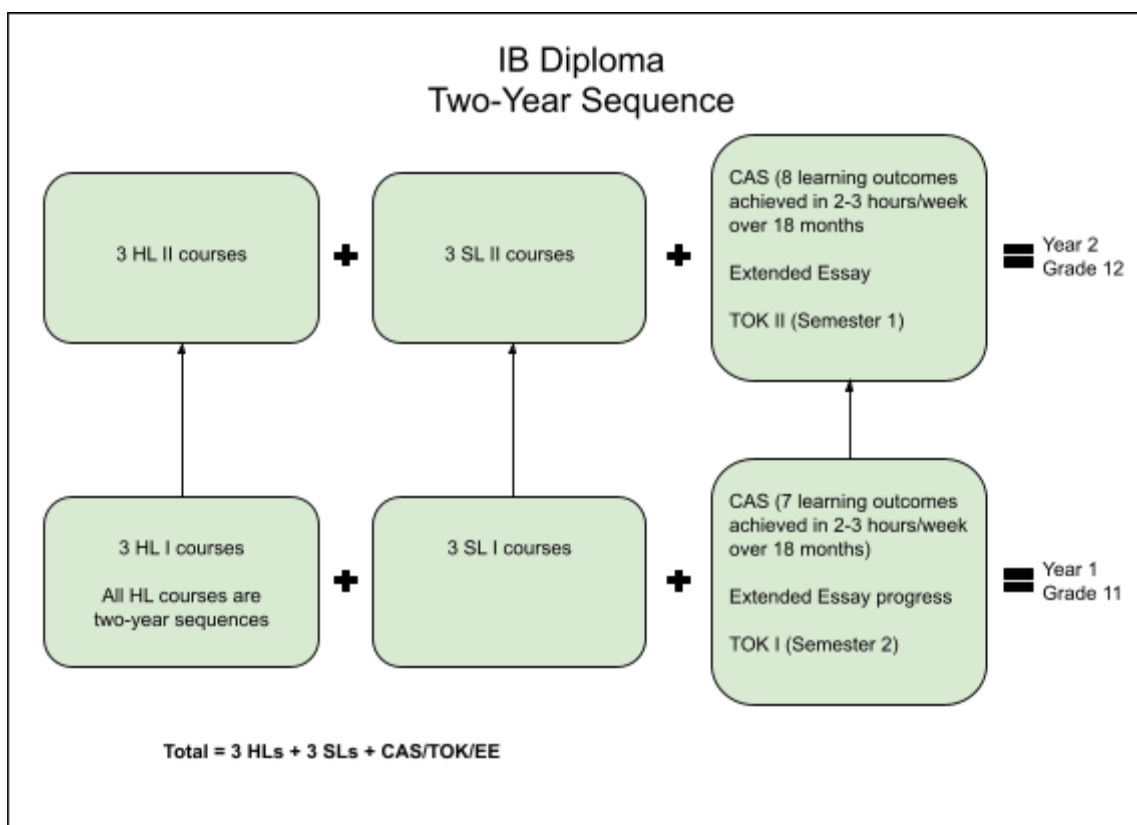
IB Diploma
Two-Year Sequence

3 HL II courses

+

3 SL II courses

+

CAS (8 learning outcomes achieved in 2-3 hours/week over 18 months

Extended Essay

TOK II (Semester 1)

=

Year 2
Grade 12

3 HL I courses

All HL courses are two-year sequences

+

3 SL I courses

+

CAS (7 learning outcomes achieved in 2-3 hours/week over 18 months)

Extended Essay progress

TOK I (Semester 2)

=

Year 1
Grade 11

Total = 3 HLs + 3 SLs + CAS/TOK/EE